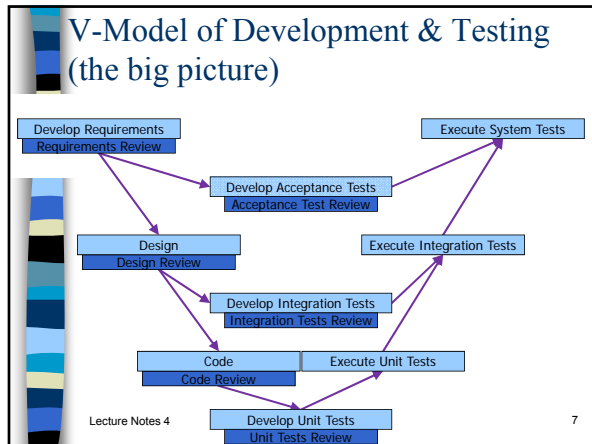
V-Model of Development & Testing (the big picture)

Develop Requirements
Requirements Review

Execute System Tests

Develop Acceptance Tests
Acceptance Test Review

Design
Design Review

Execute Integration Tests

Develop Integration Tests
Integration Tests Review

Code
Code Review

Execute Unit Tests

Develop Unit Tests
Unit Tests Review

Lecture Notes 4

7